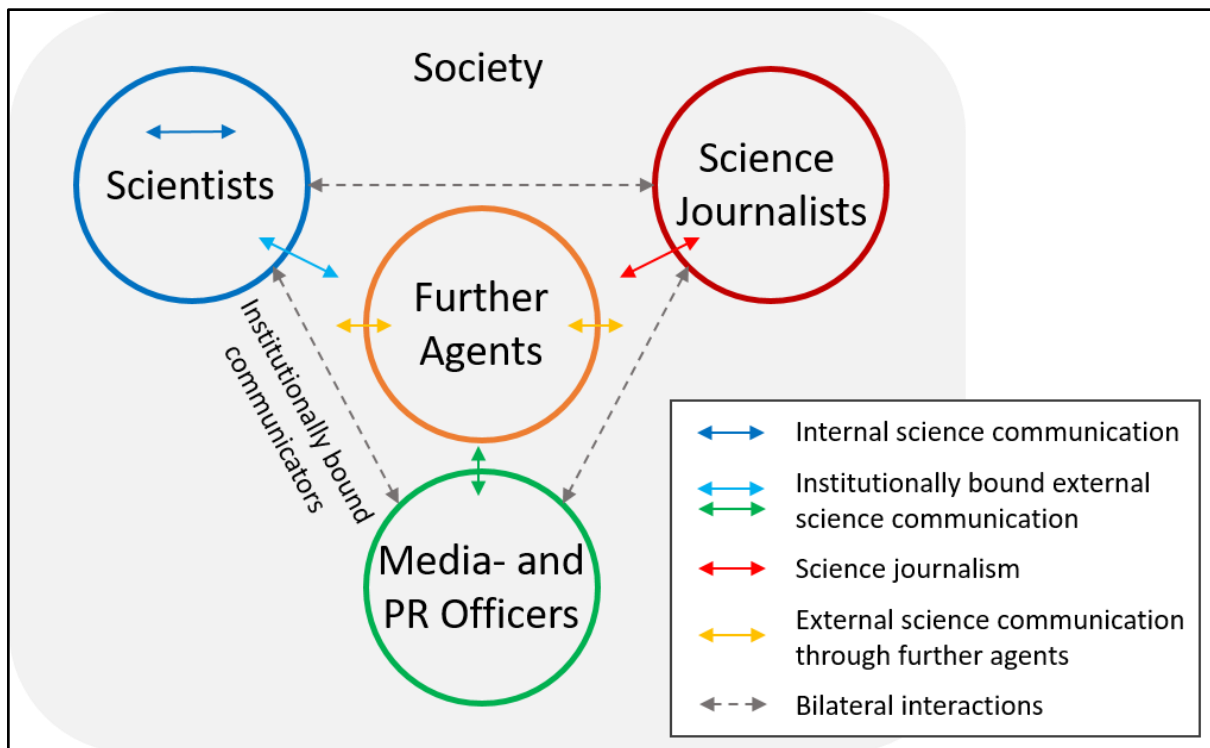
Society

Scientists

Science Journalists

Further Agents

Institutionally bound communicators

Media- and PR Officers

Internal science communication

Institutionally bound external science communication

Science journalism

External science communication through further agents

Bilateral interactions